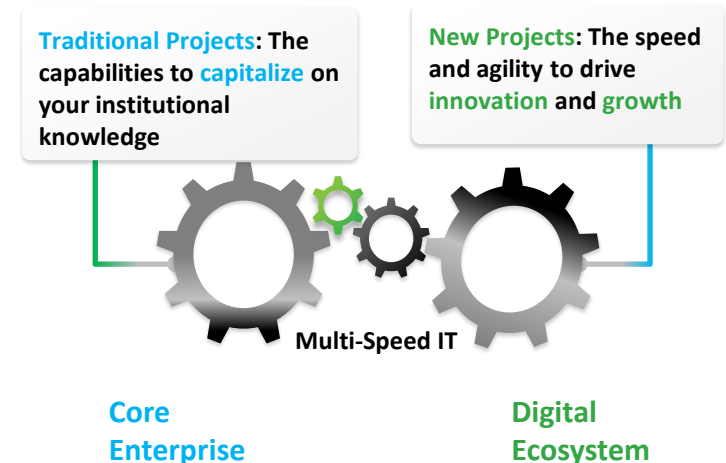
Traditional Projects: The capabilities to capitalize on your institutional knowledge

New Projects: The speed and agility to drive innovation and growth

Multi-Speed IT

Core Enterprise

Digital Ecosystem